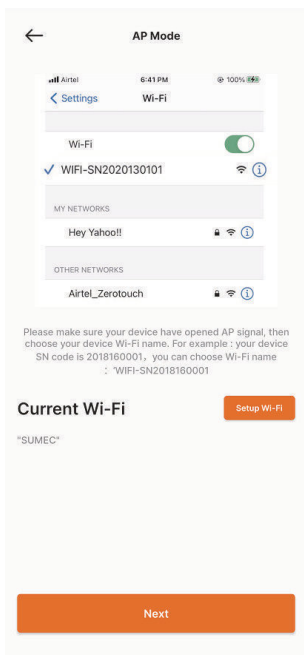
AP Mode

Airtel 6:41 PM 100%

Settings Wi-Fi

Wi-Fi

WIFI-SN2020130101

MY NETWORKS

Hey Yahoo!!

OTHER NETWORKS

Airtel_Zerotouch

Please make sure your device have opened AP signal, then choose your device Wi-Fi name. For example : your device SN code is 2018160001, you can choose Wi-Fi name : 'WIFI-SN2018160001

Current Wi-Fi

Setup Wi-Fi

"SUMEC"

Next